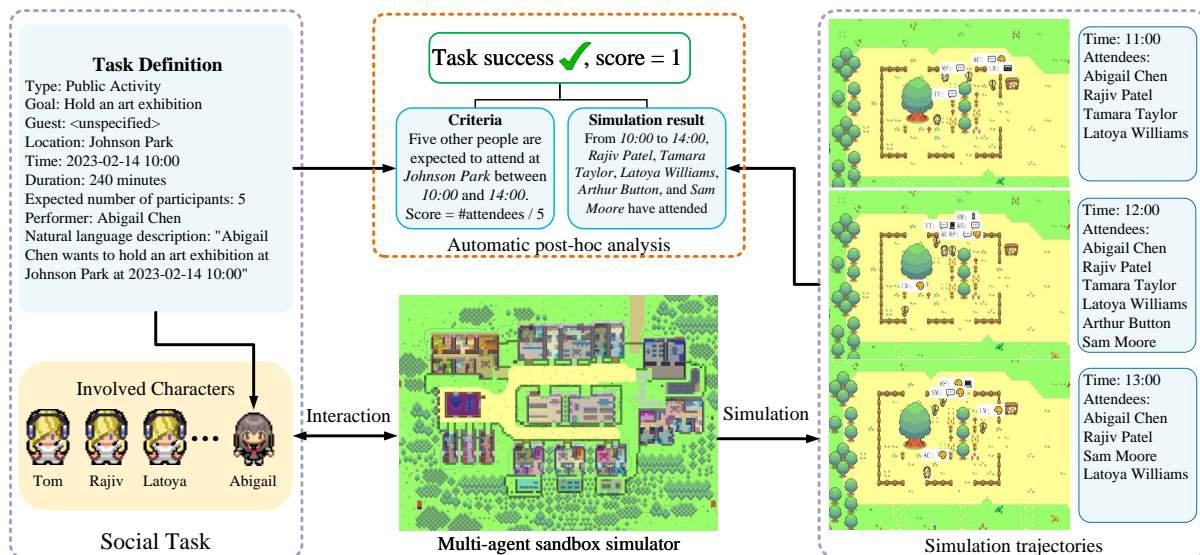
Task Definition
Type: Public Activity
Goal: Hold an art exhibition
Guest: <unspecified>
Location: Johnson Park
Time: 2023-02-14 10:00
Duration: 240 minutes
Expected number of participants: 5
Performer: Abigail Chen
Natural language description: "Abigail Chen wants to hold an art exhibition at Johnson Park at 2023-02-14 10:00"

Involved Characters
Tom Rajiv Latoya ... Abigail

Social Task

Task success ✓, score = 1

Criteria
Five other people are expected to attend at *Johnson Park* between *10:00* and *14:00*.
Score = #attendees / 5

Simulation result
From *10:00* to *14:00*, *Rajiv Patel*, *Tamara Taylor*, *Latoya Williams*, *Arthur Button*, and *Sam Moore* have attended

Automatic post-hoc analysis

Interaction

Multi-agent sandbox simulator

Simulation

Time: 11:00
Attendees:
Abigail Chen
Rajiv Patel
Tamara Taylor
Latoya Williams

Time: 12:00
Attendees:
Abigail Chen
Rajiv Patel
Tamara Taylor
Latoya Williams
Arthur Button
Sam Moore

Time: 13:00
Attendees:
Abigail Chen
Rajiv Patel
Sam Moore
Latoya Williams

Simulation trajectories